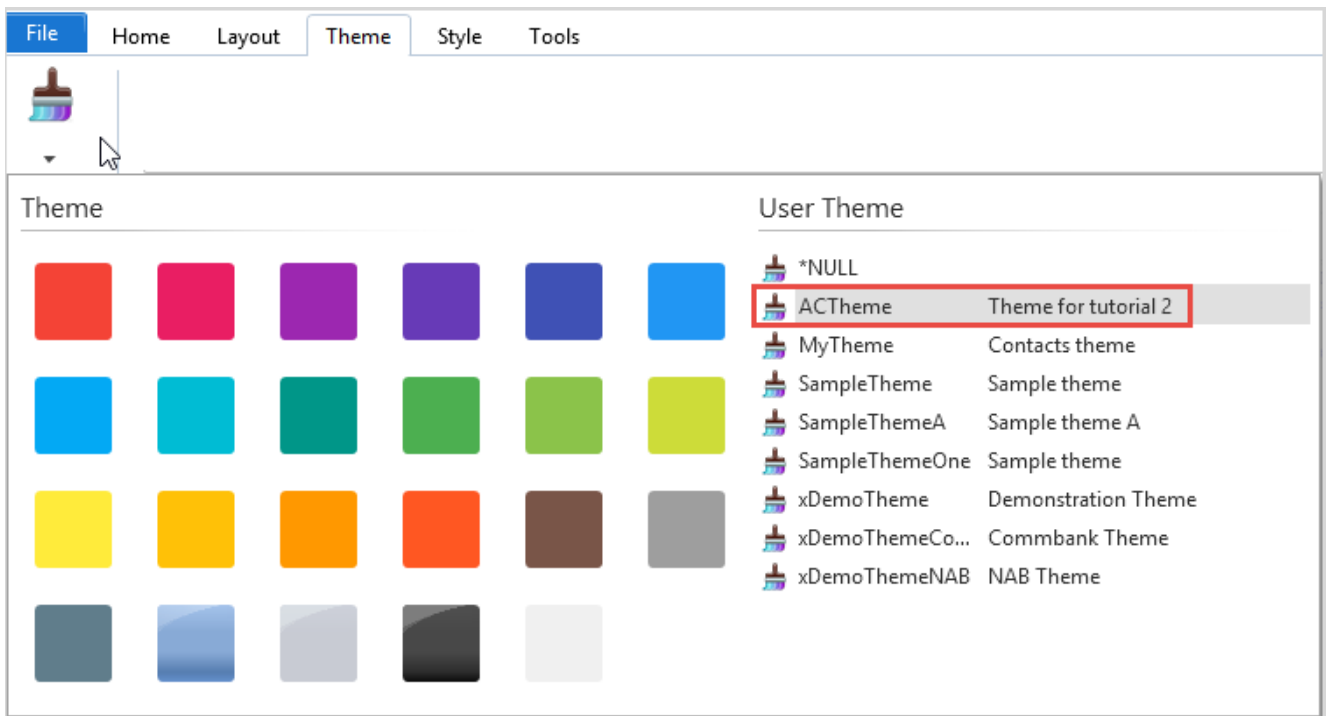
File Home Layout Theme Style Tools

Theme

User Theme

*NULL
ACTheme Theme for tutorial 2
MyTheme Contacts theme
SampleTheme Sample theme
SampleThemeA Sample theme A
SampleThemeOne Sample theme
xDemoTheme Demonstration Theme
xDemoThemeCo... Commbank Theme
xDemoThemeNAB NAB Theme